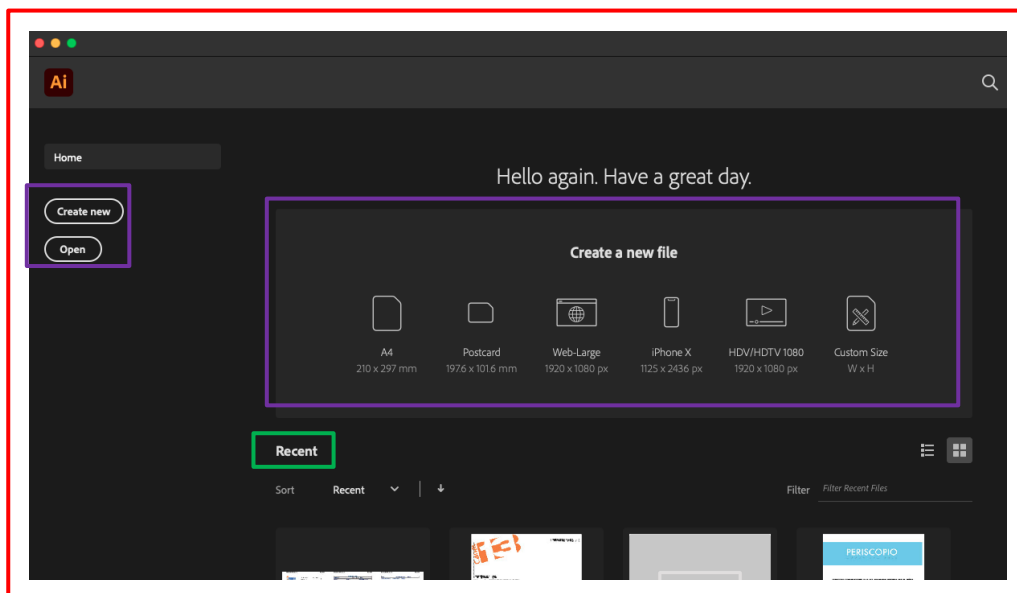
Ai

Home

Create new

Open

Hello again. Have a great day.

Create a new file

A4
210 x 297 mm

Postcard
197.6 x 101.6 mm

Web-Large
1920 x 1080 px

iPhone X
1125 x 2436 px

HDV/HDTV 1080
1920 x 1080 px

Custom Size
W x H

Recent

Sort Recent

Filter Filter Recent Files

PERISCOPIO